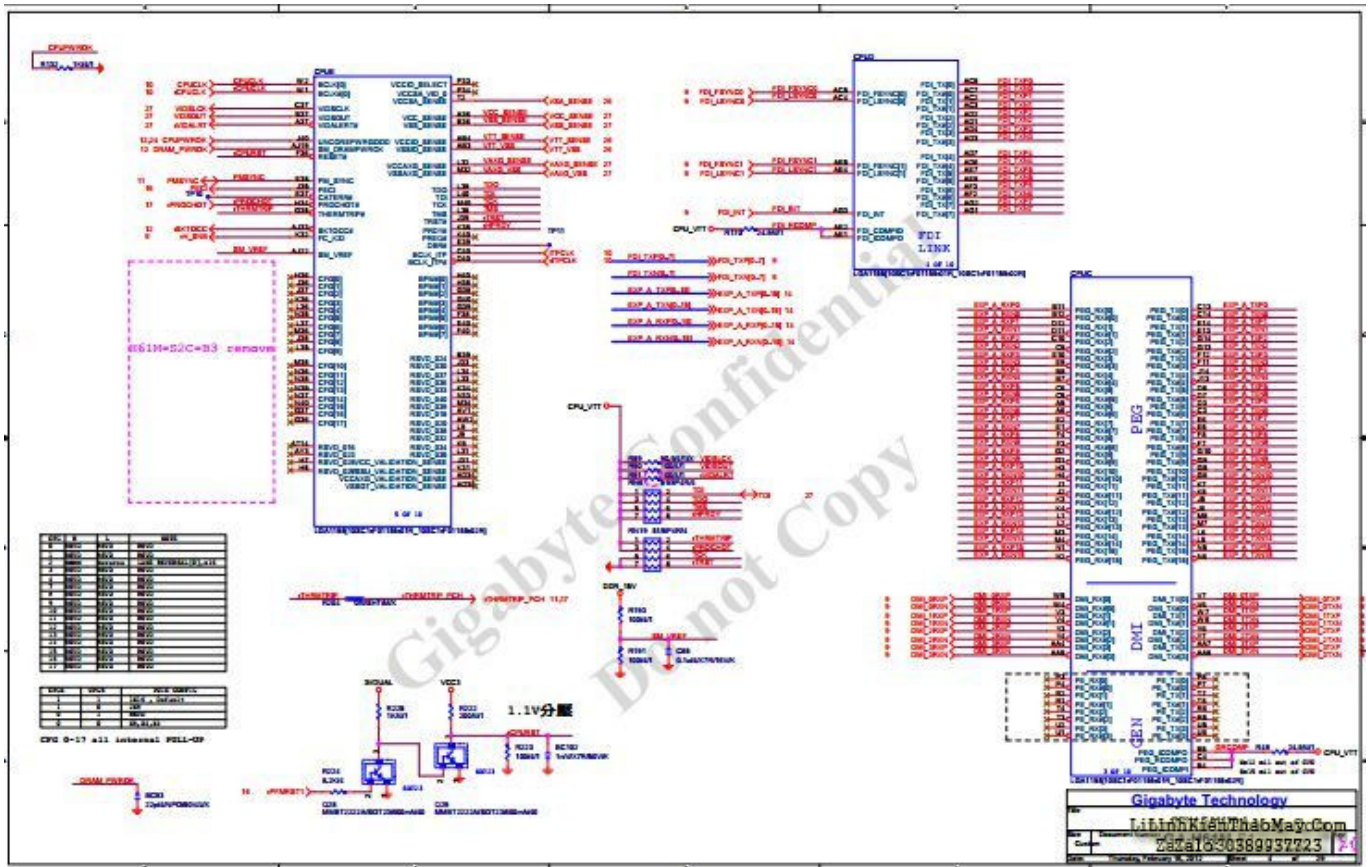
CPUPWRGD

CPUA

CPUCLK
CPUCLK#

VIDSCLK
VIDSOUT
VIDALERT#

CPUPWRGD
DRAM_PWRGD

PM_SYNC

PROCHOT#

THERMTRIP

SM_VREF

5 of 10

CPUD

FDI_FSYNC0
FDI_LSYNC0

FDI_FSYNC1
FDI_LSYNC1

FDI_INT

CPU_VTT

FDI
LINK

4 of 10

FDI_TXP[0..7]
FDI_TXN[0..7]
EXP_A_TXP[0..15]
EXP_A_TXN[0..15]
EXP_A_RXP[0..15]
EXP_A_RXN[0..15]

CPUC

PEG

DMI

GEN

3 of 10

CPU_VTT

DDR_15V

SM_VREF

THERMTRIP_PCH

SIGNAL

VCC3

1.1V分壓

CPURST

DRAM_PWRGD

PWRGD

CPU_VTT

CFG 0-17 all internal PULL-UP

Gigabyte Confidential
Do not Copy

6S1M=S2C=B3 remove

Gigabyte Technology

LiLinhKienThaoMay.Com
Zalo 0389937723

Thursday, February 10, 2011